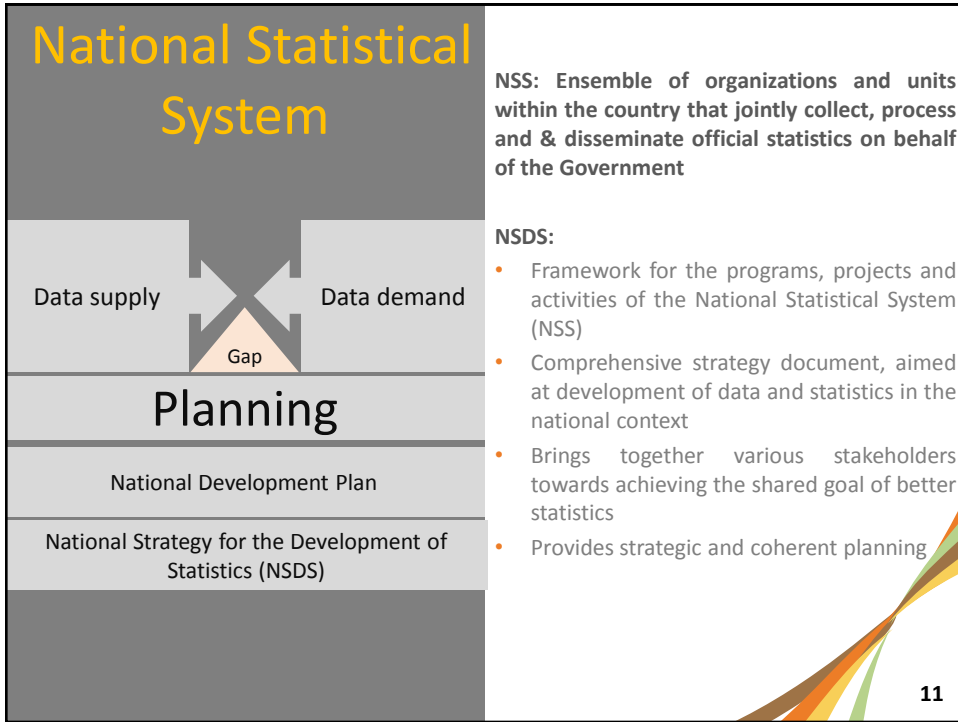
National Statistical System

Data supply

Data demand

Gap

Planning

National Development Plan

National Strategy for the Development of Statistics (NSDS)

NSS: Ensemble of organizations and units within the country that jointly collect, process and & disseminate official statistics on behalf of the Government

NSDS:

- Framework for the programs, projects and activities of the National Statistical System (NSS)
- Comprehensive strategy document, aimed at development of data and statistics in the national context
- Brings together various stakeholders towards achieving the shared goal of better statistics
- Provides strategic and coherent planning

11